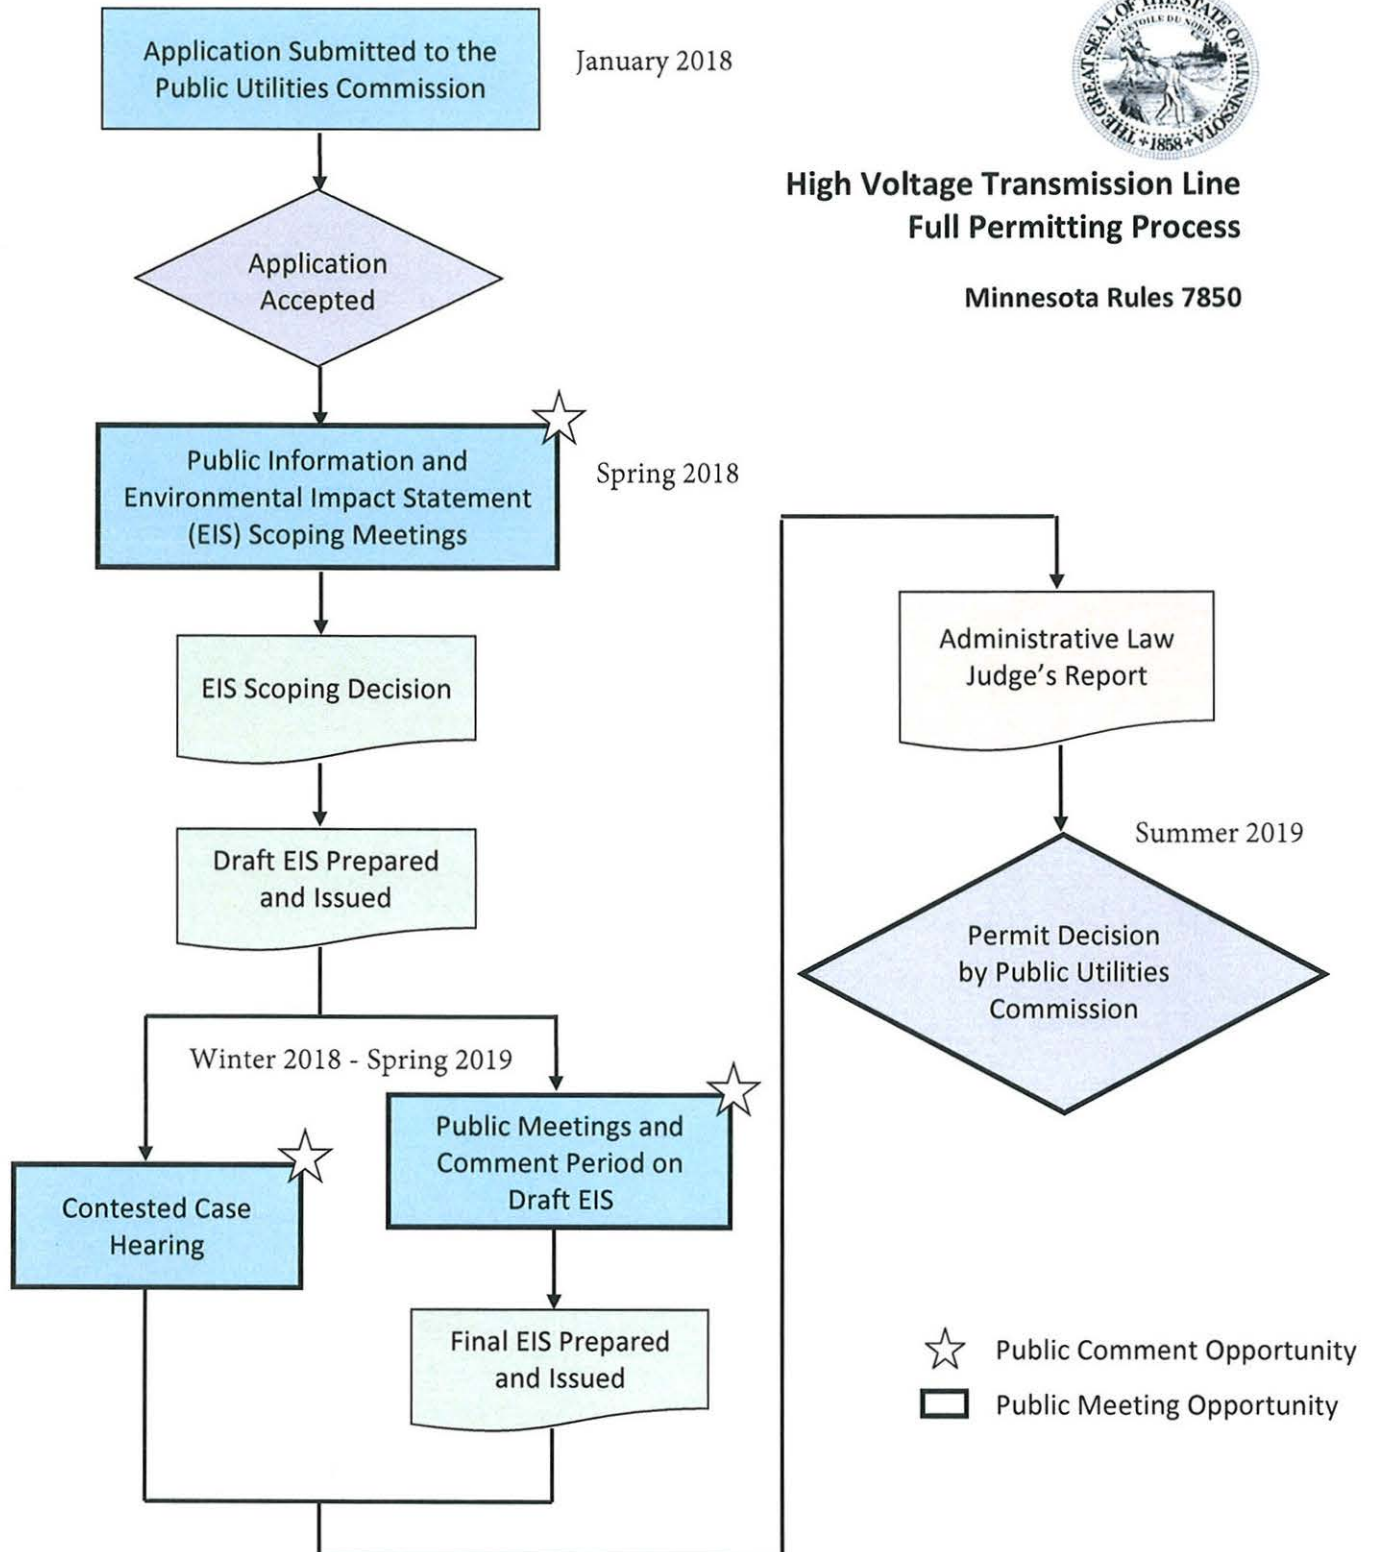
Application Submitted to the Public Utilities Commission

January 2018

THE GREAT SEAL OF THE STATE OF MINNESOTA
L'ETOILE DU NORD
1858

High Voltage Transmission Line Full Permitting Process

Minnesota Rules 7850

Application Accepted

Public Information and Environmental Impact Statement (EIS) Scoping Meetings

Spring 2018

EIS Scoping Decision

Draft EIS Prepared and Issued

Winter 2018 - Spring 2019

Contested Case Hearing

Public Meetings and Comment Period on Draft EIS

Final EIS Prepared and Issued

Administrative Law Judge's Report

Summer 2019

Permit Decision by Public Utilities Commission

Public Comment Opportunity

Public Meeting Opportunity